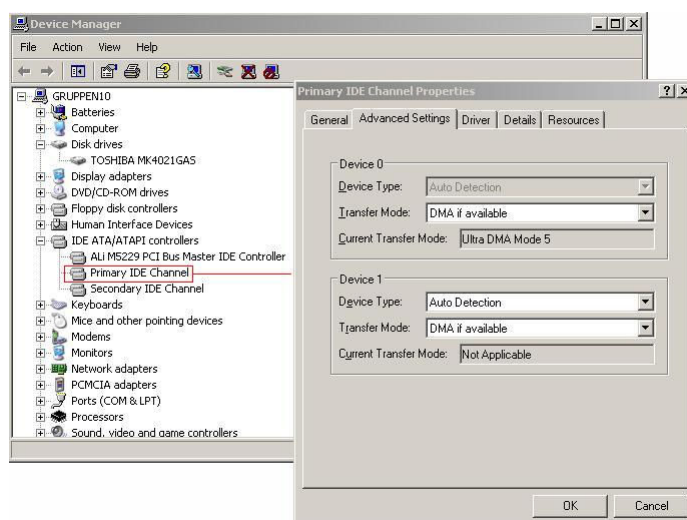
Device Manager

File Action View Help

GRUPPEN10
Batteries
Computer
Disk drives
TOSHIBA MK4021GAS
Display adapters
DVD/CD-ROM drives
Floppy disk controllers
Human Interface Devices
IDE ATA/ATAPI controllers
ALi M5229 PCI Bus Master IDE Controller
Primary IDE Channel
Secondary IDE Channel
Keyboards
Mice and other pointing devices
Modems
Monitors
Network adapters
PCMCIA adapters
Ports (COM & LPT)
Processors
Sound, video and game controllers

Primary IDE Channel Properties

General | Advanced Settings | Driver | Details | Resources

Device 0
Device Type: Auto Detection
Transfer Mode: DMA if available
Current Transfer Mode: Ultra DMA Mode 5

Device 1
Device Type: Auto Detection
Transfer Mode: DMA if available
Current Transfer Mode: Not Applicable

OK Cancel